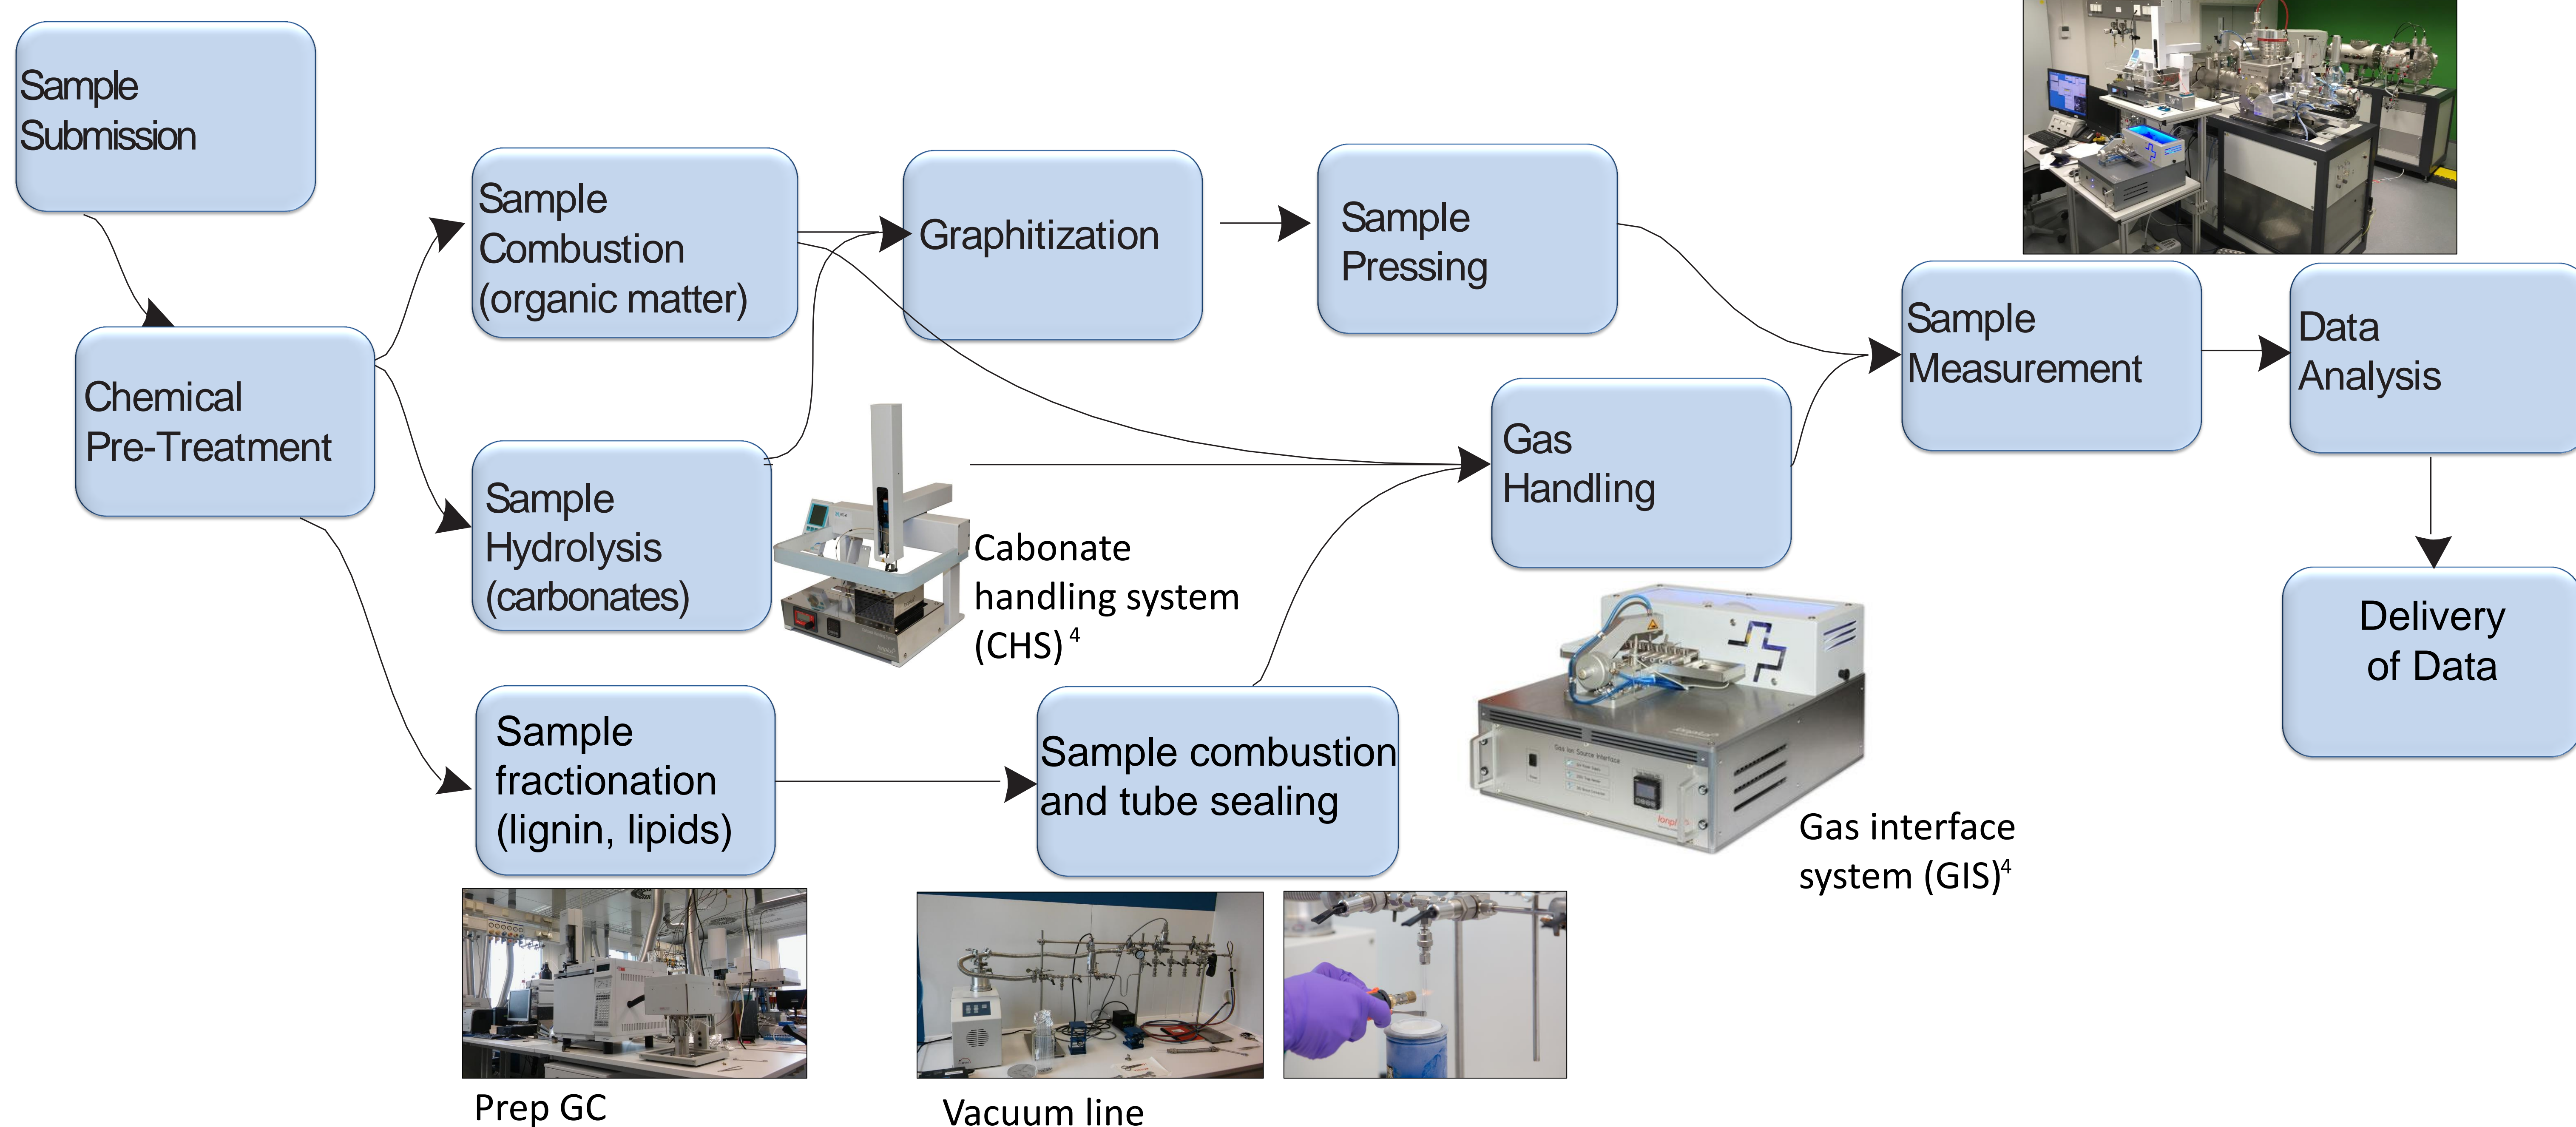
Sample Submission

Chemical Pre-Treatment

Sample Combustion (organic matter)

Graphitization

Sample Pressing

Sample Measurement

Data Analysis

Sample Hydrolysis (carbonates)

Cabonate handling system (CHS) $^{4}$

Gas Handling

Delivery of Data

Sample fractionation (lignin, lipids)

Sample combustion and tube sealing

Gas interface system (GIS)$^{4}$

Prep GC

Vacuum line